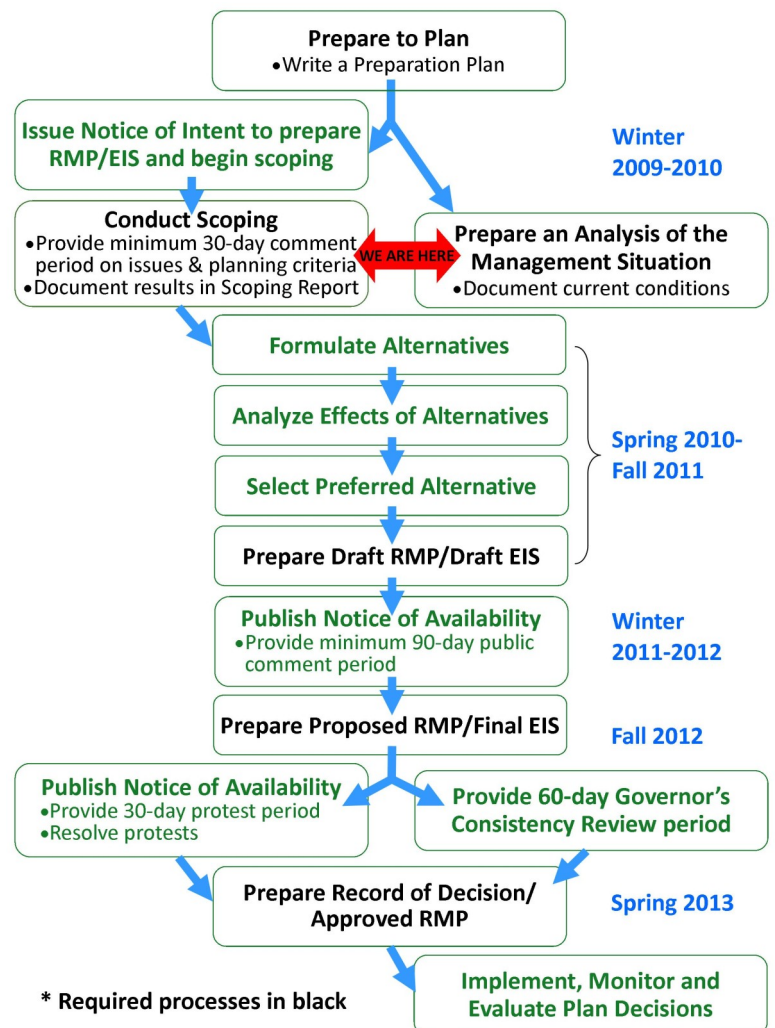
Prepare to Plan
• Write a Preparation Plan

Issue Notice of Intent to prepare RMP/EIS and begin scoping

Winter 2009-2010

Conduct Scoping
• Provide minimum 30-day comment period on issues & planning criteria
• Document results in Scoping Report

WE ARE HERE

Prepare an Analysis of the Management Situation
• Document current conditions

Formulate Alternatives

Analyze Effects of Alternatives

Select Preferred Alternative

Prepare Draft RMP/Draft EIS

Spring 2010-Fall 2011

Publish Notice of Availability
• Provide minimum 90-day public comment period

Winter 2011-2012

Prepare Proposed RMP/Final EIS

Fall 2012

Publish Notice of Availability
• Provide 30-day protest period
• Resolve protests

Provide 60-day Governor's Consistency Review period

Prepare Record of Decision/ Approved RMP

Spring 2013

* Required processes in black

Implement, Monitor and Evaluate Plan Decisions